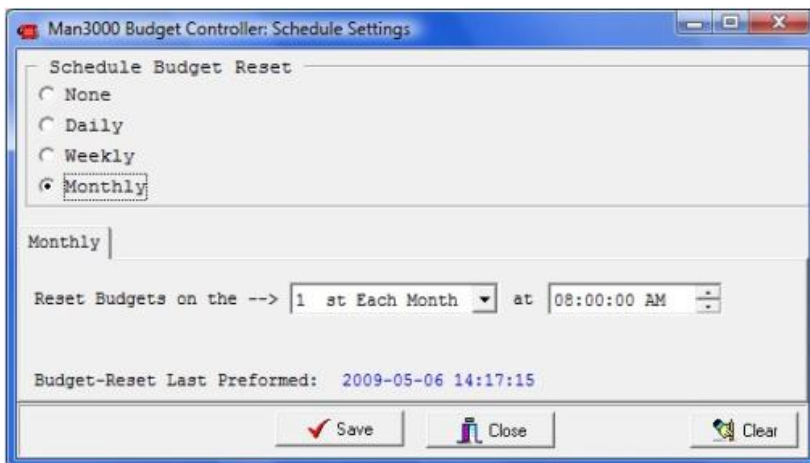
Man3000 Budget Controller: Schedule Settings

Schedule Budget Reset
None
Daily
Weekly
Monthly

Monthly

Reset Budgets on the --> 1 st Each Month at 08:00:00 AM

Budget-Reset Last Preformed: 2009-05-06 14:17:15

Save
Close
Clear